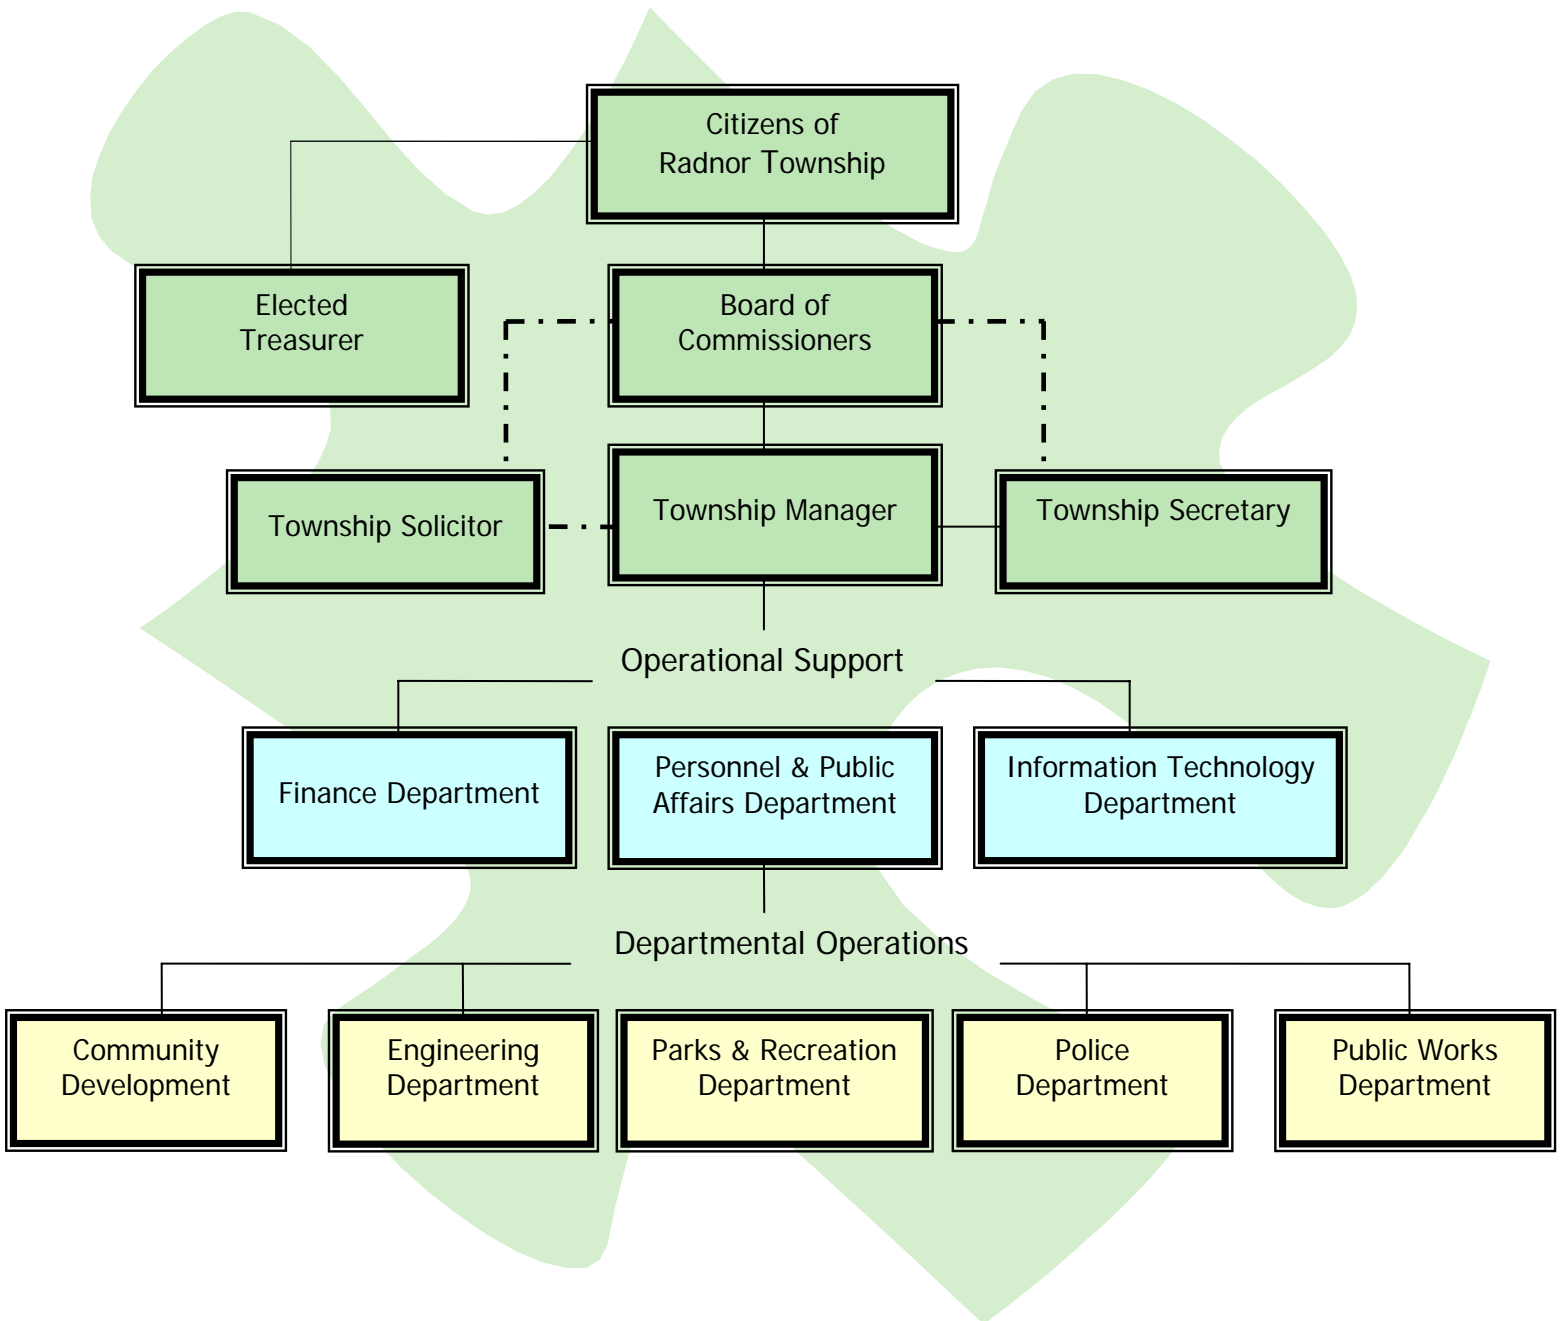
Citizens of Radnor Township

Elected Treasurer

Board of Commissioners

Township Solicitor

Township Manager

Township Secretary

Operational Support

Finance Department

Personnel & Public Affairs Department

Information Technology Department

Departmental Operations

Community Development

Engineering Department

Parks & Recreation Department

Police Department

Public Works Department